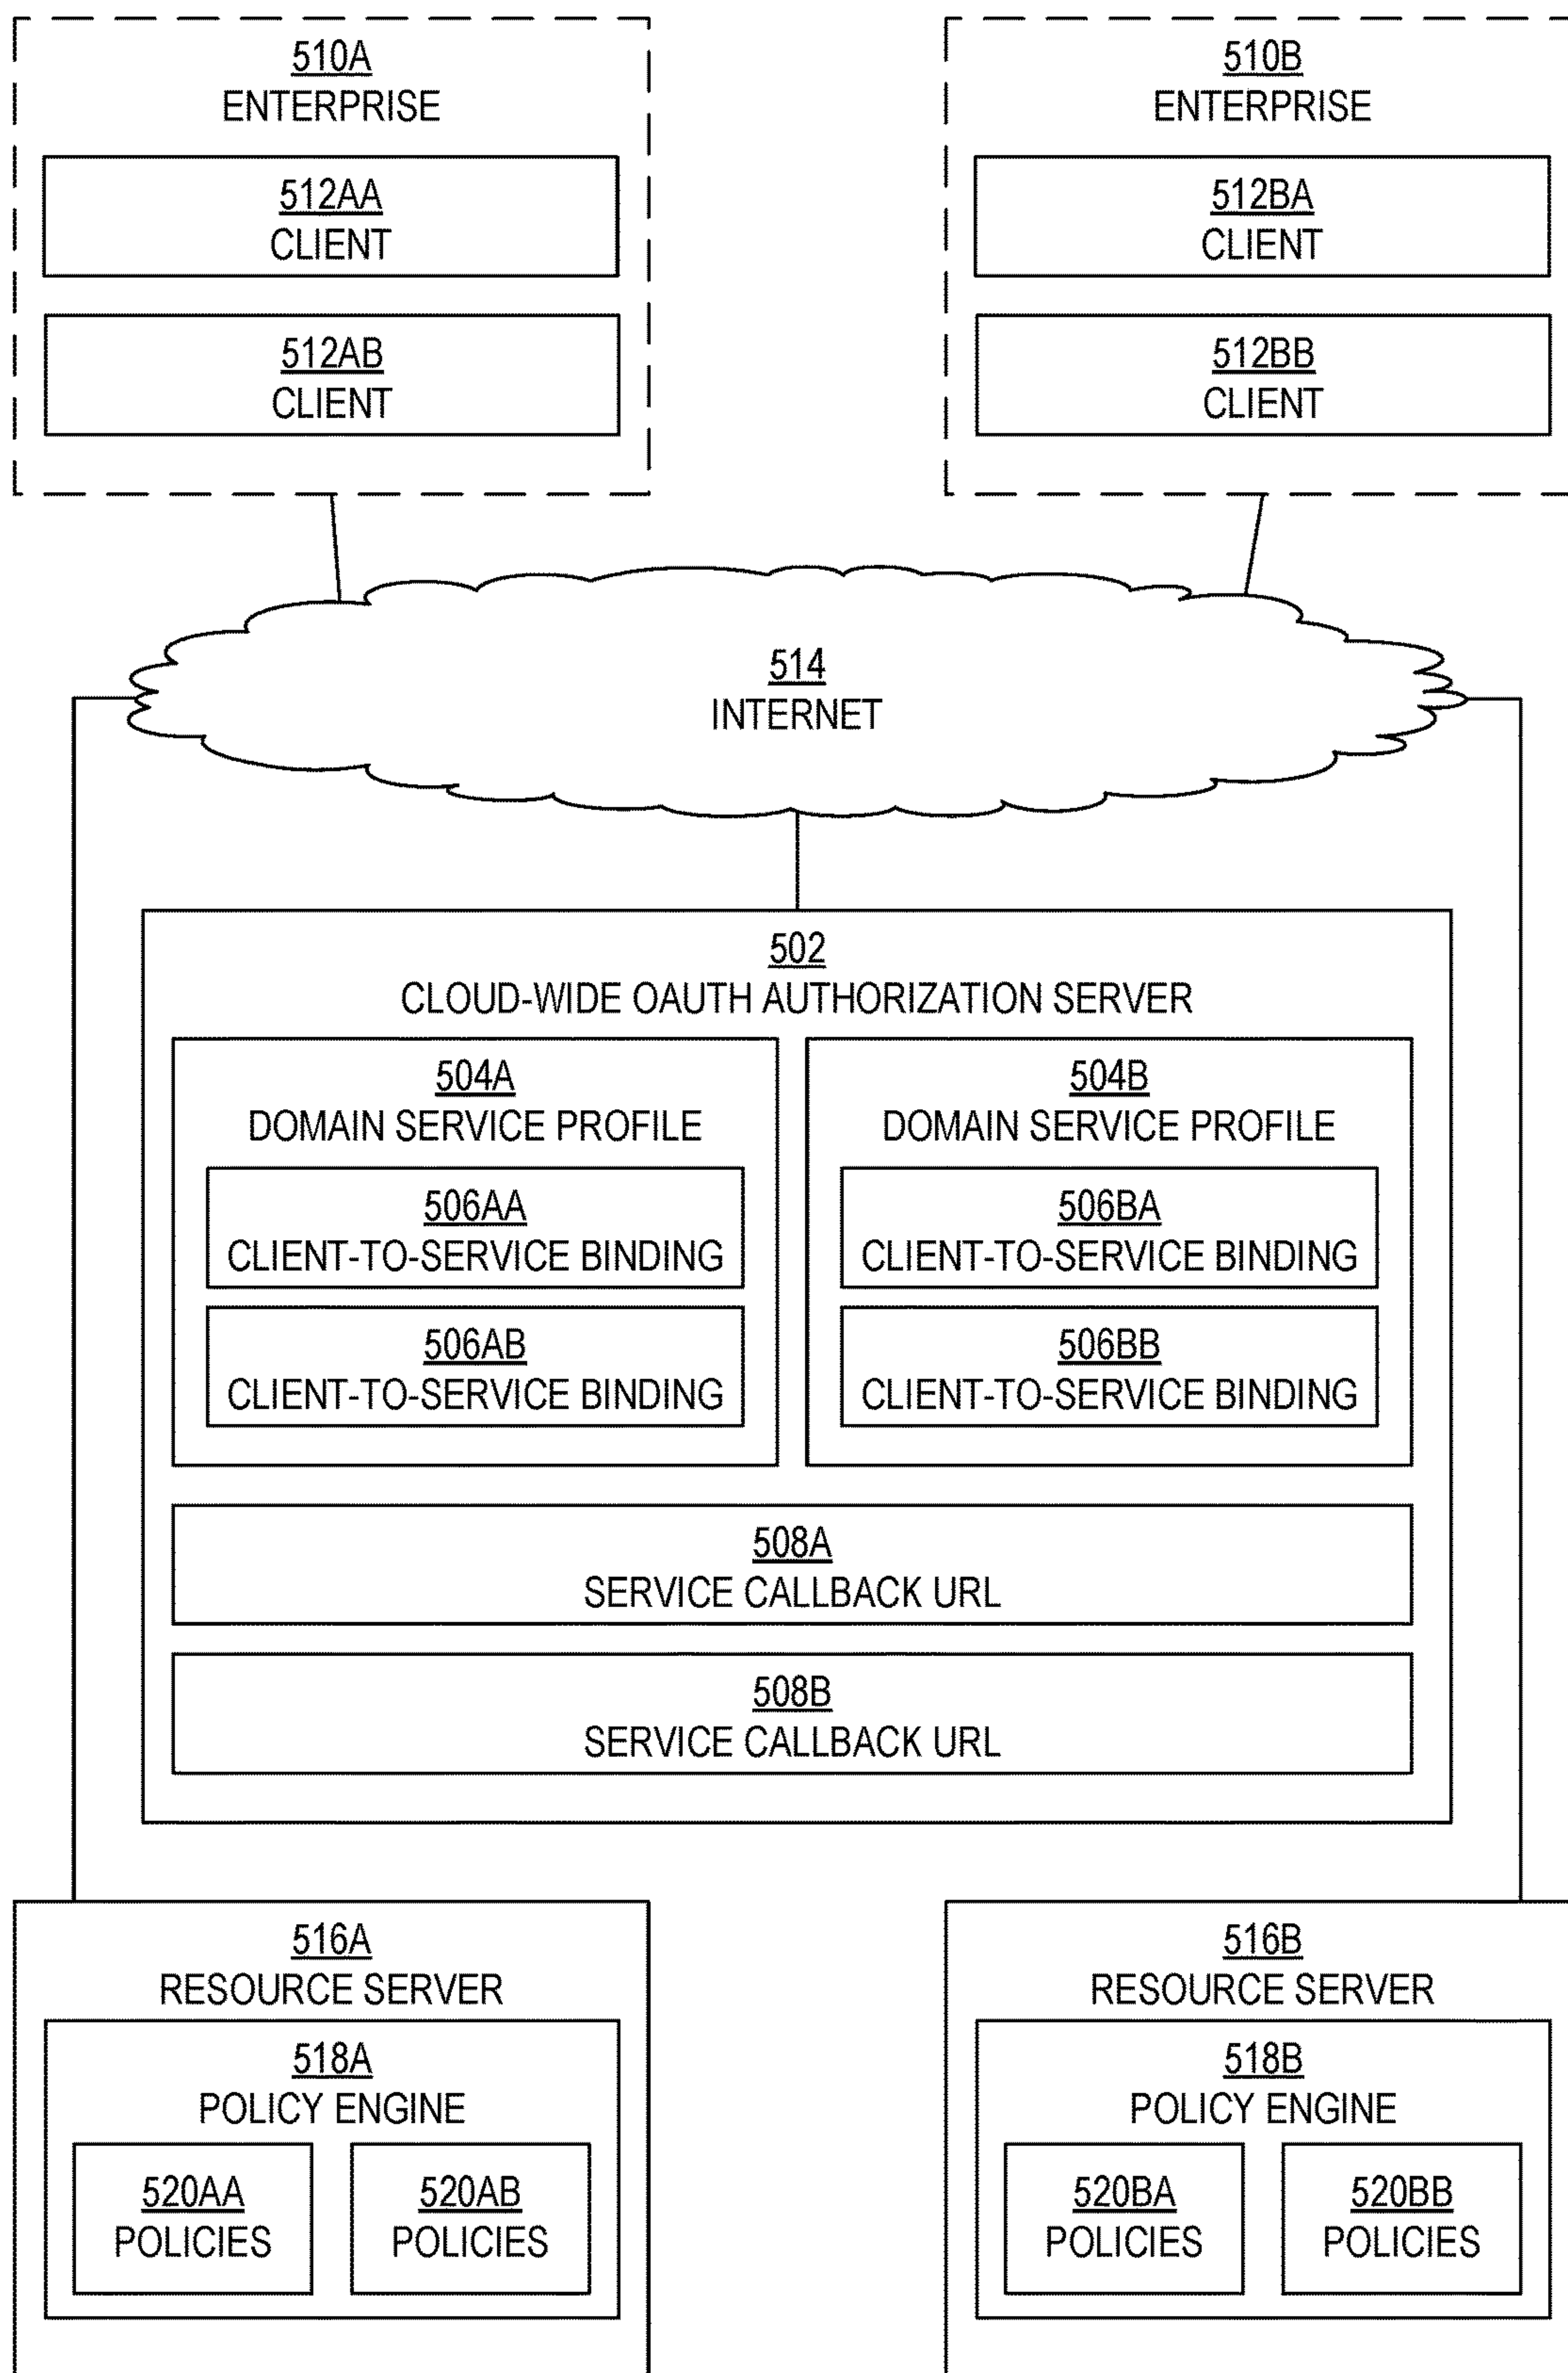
510A
ENTERPRISE

512AA
CLIENT

512AB
CLIENT

510B
ENTERPRISE

512BA
CLIENT

512BB
CLIENT

514
INTERNET

502
CLOUD-WIDE OAUTH AUTHORIZATION SERVER

504A
DOMAIN SERVICE PROFILE

506AA
CLIENT-TO-SERVICE BINDING

506AB
CLIENT-TO-SERVICE BINDING

504B
DOMAIN SERVICE PROFILE

506BA
CLIENT-TO-SERVICE BINDING

506BB
CLIENT-TO-SERVICE BINDING

508A
SERVICE CALLBACK URL

508B
SERVICE CALLBACK URL

516A
RESOURCE SERVER

518A
POLICY ENGINE

520AA
POLICIES

520AB
POLICIES

516B
RESOURCE SERVER

518B
POLICY ENGINE

520BA
POLICIES

520BB
POLICIES